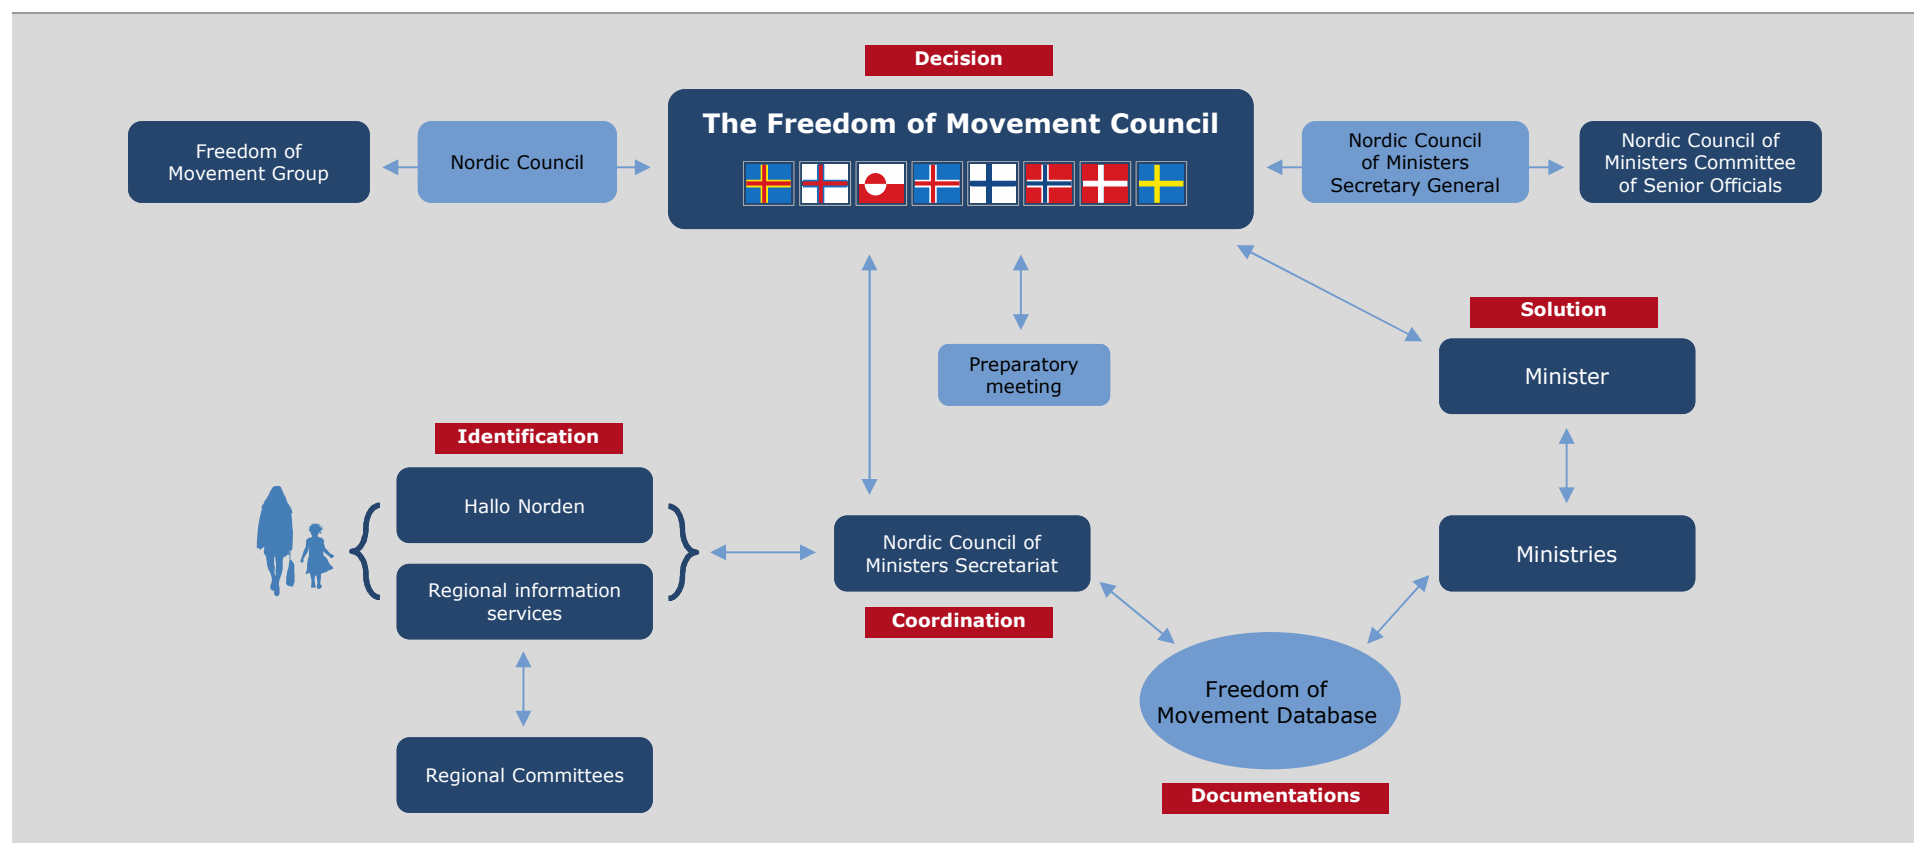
Decision

Freedom of Movement Group

Nordic Council

The Freedom of Movement Council

Nordic Council of Ministers Secretary General

Nordic Council of Ministers Committee of Senior Officials

Preparatory meeting

Solution

Minister

Identification

Hallo Norden

Regional information services

Nordic Council of Ministers Secretariat

Coordination

Ministries

Freedom of Movement Database

Regional Committees

Documentations